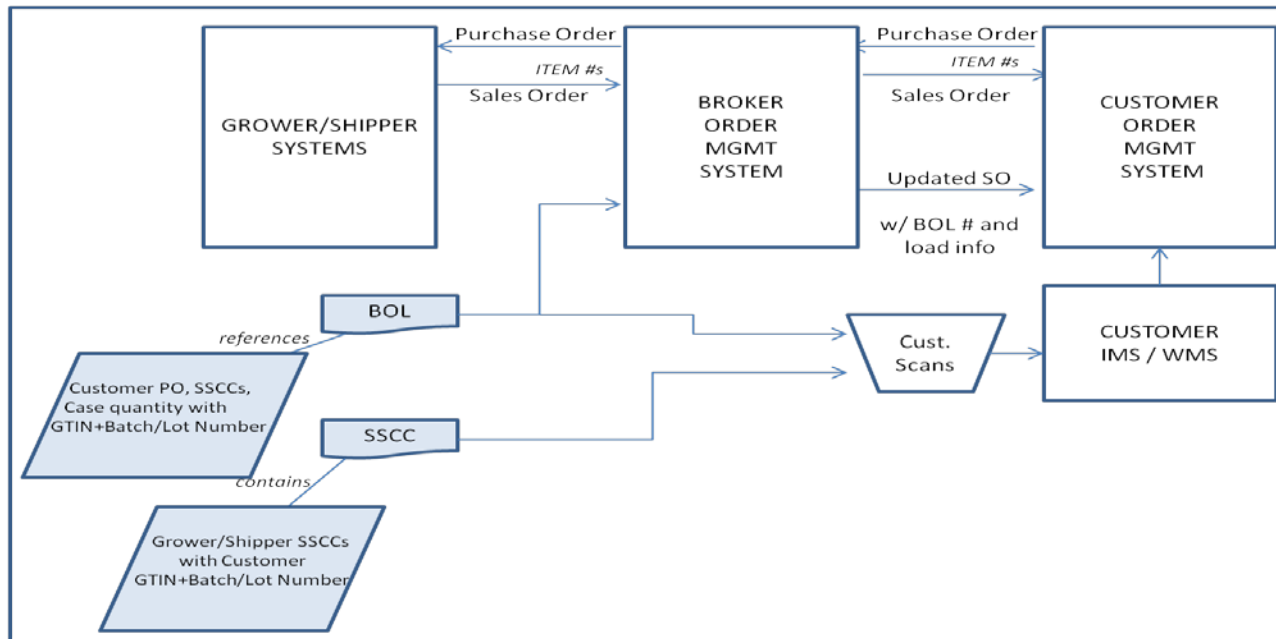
Purchase Order

ITEM #s

Sales Order

Purchase Order

ITEM #s

Sales Order

GROWER/SHIPPER SYSTEMS

BROKER ORDER MGMT SYSTEM

CUSTOMER ORDER MGMT SYSTEM

Updated SO

w/ BOL # and load info

BOL

references

Customer PO, SSCCs, Case quantity with GTIN+Batch/Lot Number

Cust. Scans

CUSTOMER IMS / WMS

SSCC

contains

Grower/Shipper SSCCs with Customer GTIN+Batch/Lot Number